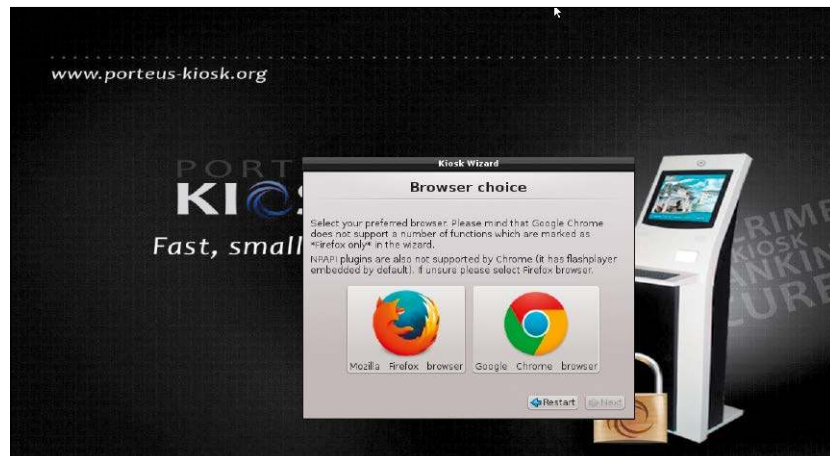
www.porteus-kiosk.org

PORT
KI

Fast, small

Kiosk Wizard

Browser choice

Select your preferred browser. Please mind that Google Chrome does not support a number of functions which are marked as *Firefox only* in the wizard.

NPAPI plugins are also not supported by Chrome (it has flashplayer embedded by default). If unsure please select Firefox browser.

Mozilla Firefox browser

Google Chrome browser

Restart

Next

RIME
KIOSK
ANKIN
CURE